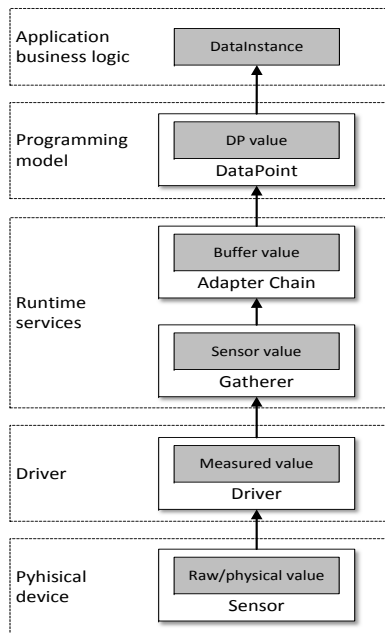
Application business logic

DataInstance

Programming model

DP value

DataPoint

Runtime services

Buffer value

Adapter Chain

Sensor value

Gatherer

Driver

Measured value

Driver

Pyhisical device

Raw/physical value

Sensor